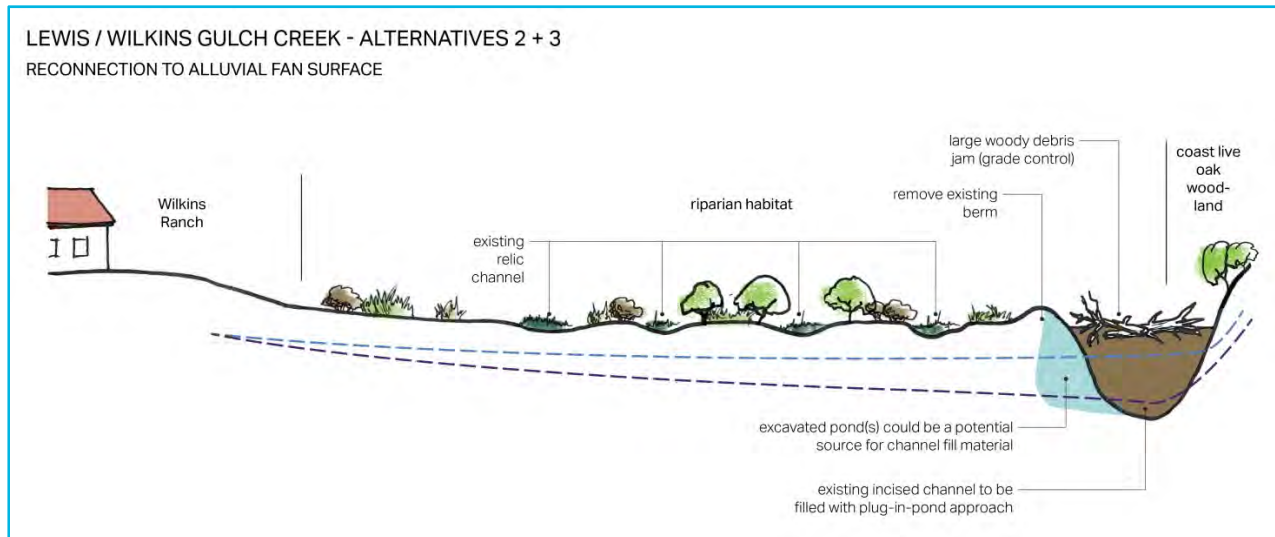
LEWIS / WILKINS GULCH CREEK - ALTERNATIVES 2 + 3

RECONNECTION TO ALLUVIAL FAN SURFACE

Wilkins Ranch

riparian habitat

existing relic channel

large woody debris jam (grade control)

remove existing berm

coast live oak woodland

excavated pond(s) could be a potential source for channel fill material

existing incised channel to be filled with plug-in-pond approach